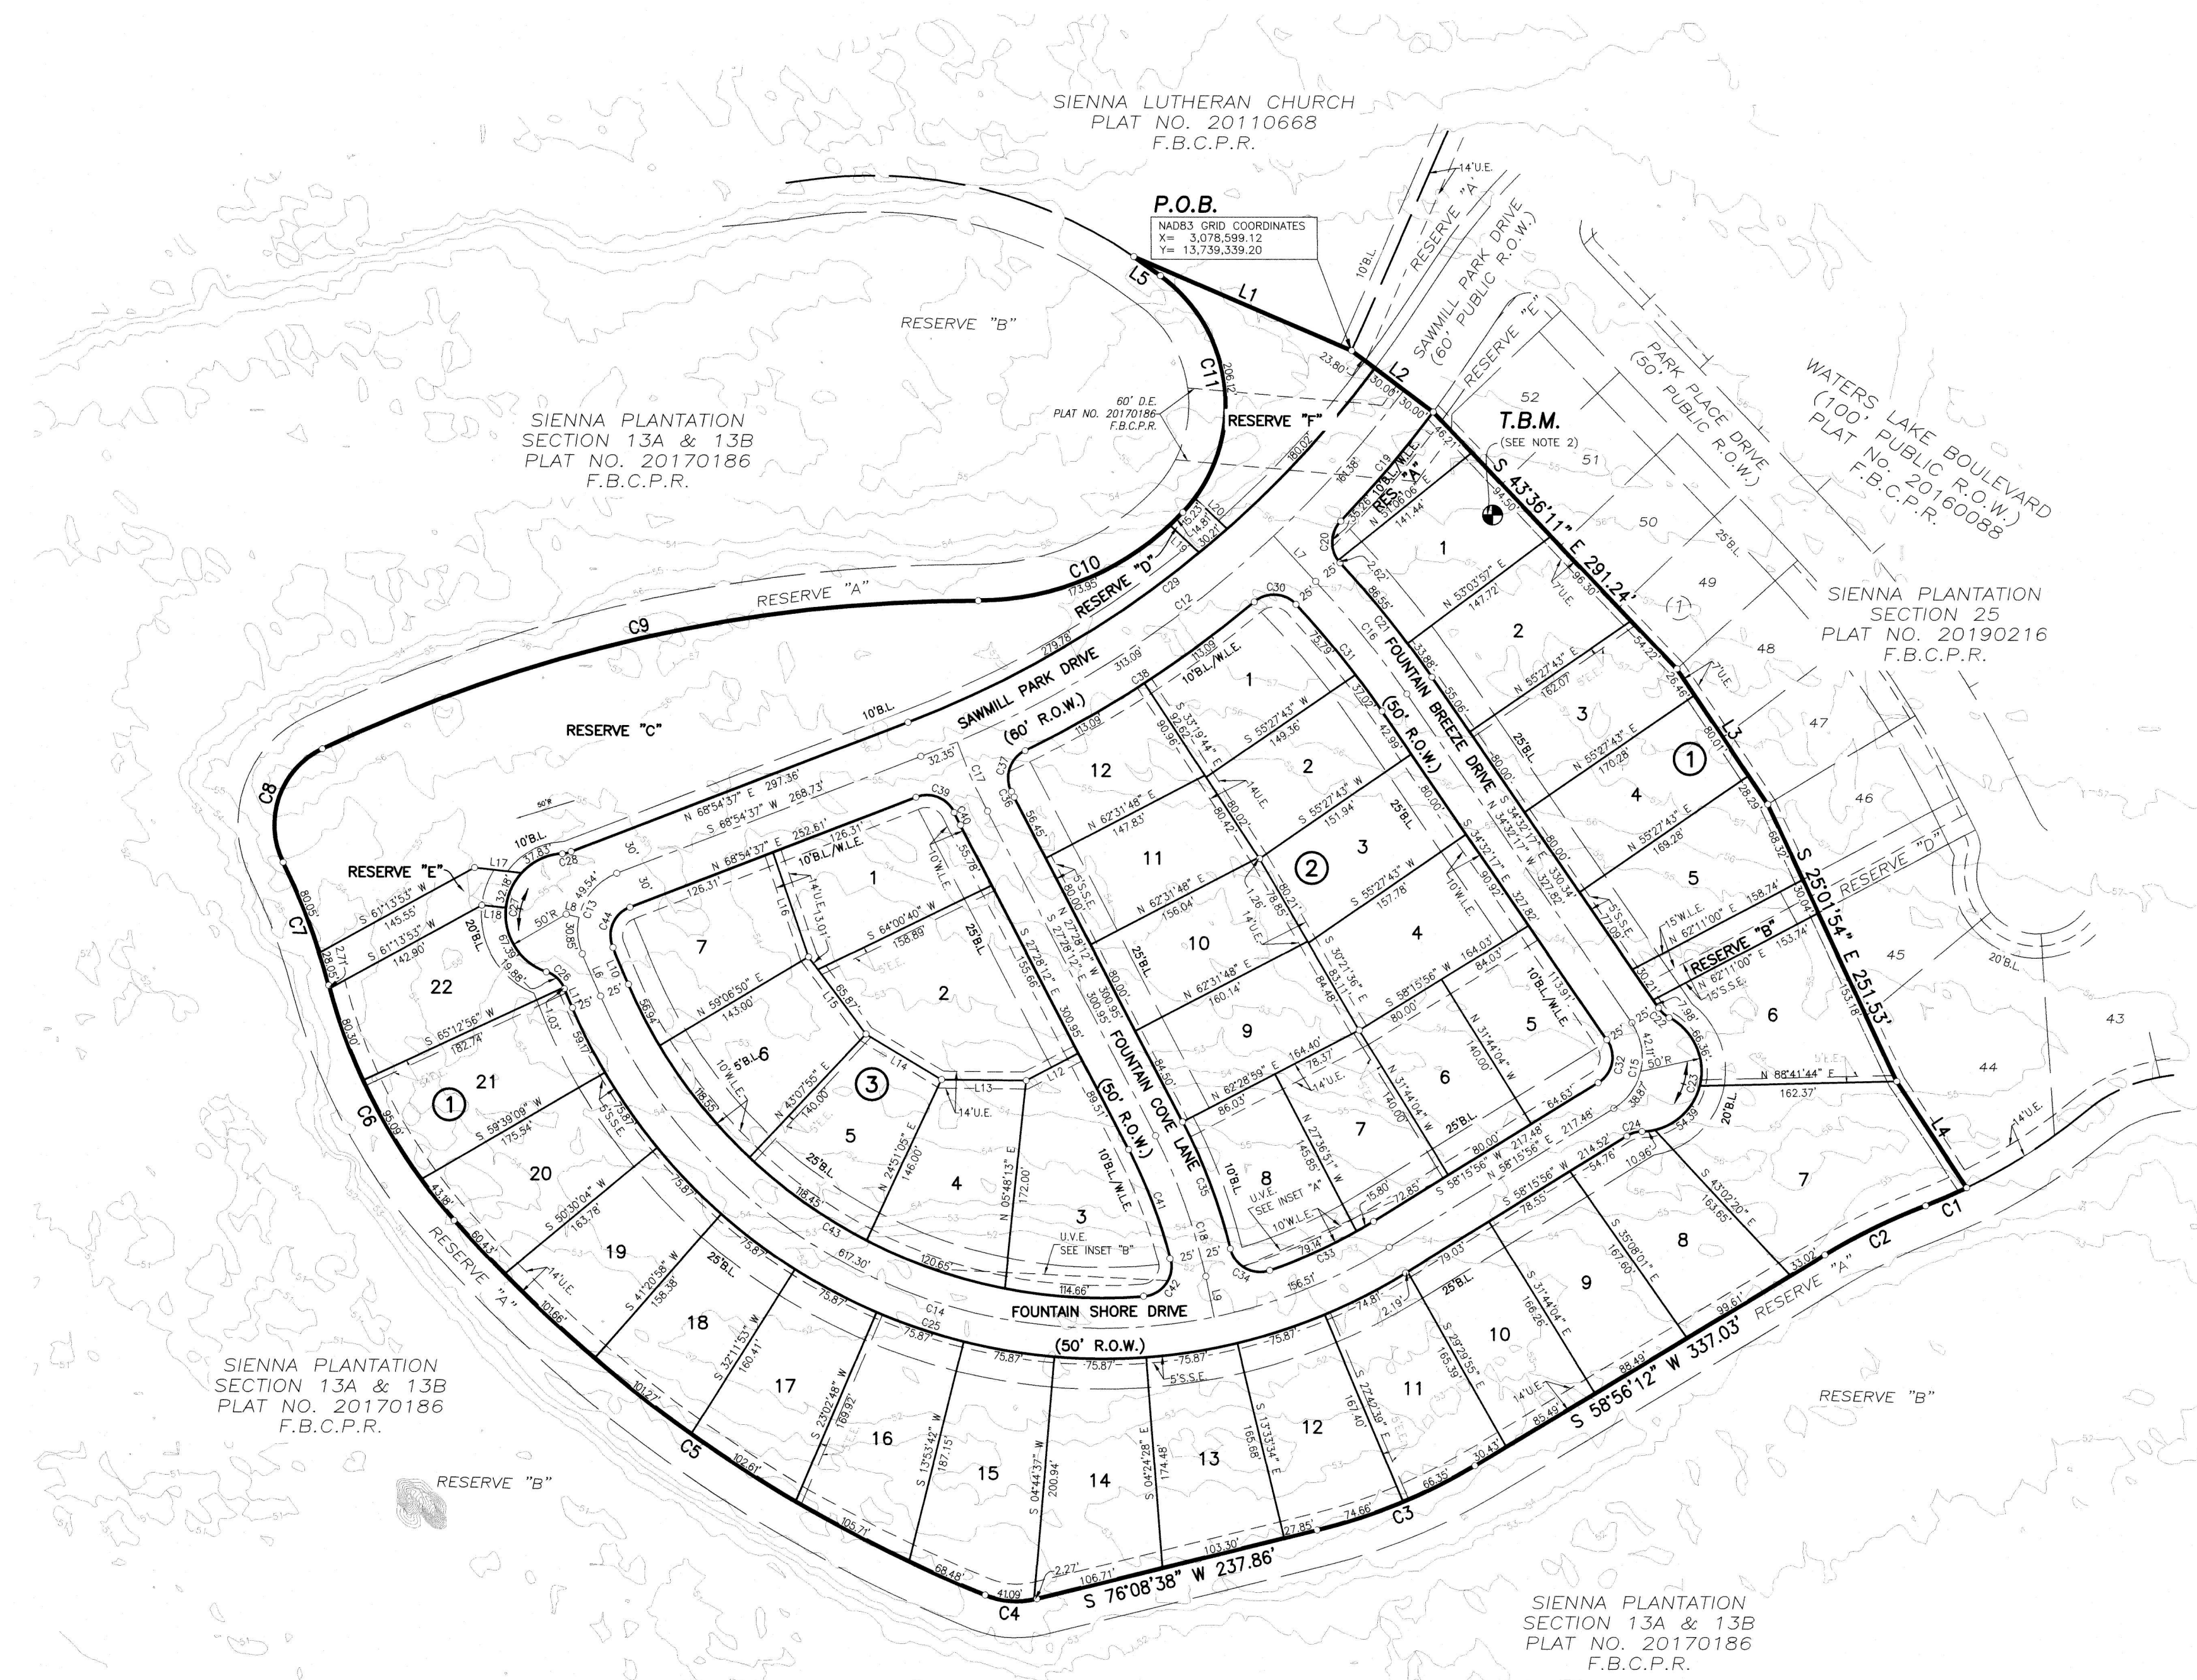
SIENNA LUTHERAN CHURCH
PLAT NO. 20110668
F.B.C.P.R.

P.O.B.
NAD83 GRID COORDINATES
X= 3,078,599.12
Y= 13,739,339.20

14'U.E.
RESERVE "A"
10'B.L.
SAWMILL PARK DRIVE (60' PUBLIC R.O.W.)
RESERVE "E"
PARK PLACE DRIVE (50' PUBLIC R.O.W.)
WATERS LAKE BOULEVARD (100' PUBLIC R.O.W.) PLAT NO. 20160088 F.B.C.P.R.

RESERVE "B"
L5
L1
L2
C11
60' D.E.
PLAT NO. 20170186
F.B.C.P.R.
RESERVE "F"
23.80'
30.00'
30.00'
52
51
50
49
48
47
46
45
44
43

T.B.M.
(SEE NOTE 2)
S 43°36'11" E 291.24'

SIENNA PLANTATION
SECTION 13A & 13B
PLAT NO. 20170186
F.B.C.P.R.

SIENNA PLANTATION
SECTION 25
PLAT NO. 20190216
F.B.C.P.R.

C10
RESERVE "D"
RESERVE "A"
C9
C29
C12
C30
SAWMILL PARK DRIVE
(60' R.O.W.)
FOUNTAIN BREEZE DRIVE
(50' R.O.W.)
RESERVE "C"
C8
C7
C6
RESERVE "E"
L3
L4
S 25°01'54" E 251.53'
RESERVE "D"
RESERVE "B"
N 62°11'00" E 158.74'
N 62°11'00" E 153.74'
15'S.S.E.
15'W.L.E.
N 88°41'44" E
162.37'
20'B.L.
20'B.L.

N 68°54'37" E 297.36'
S 68°54'37" W 268.73'
N 68°54'37" E 252.61'
126.31'
126.31'
S 64°00'40" W
158.89'
N 59°06'50" E
143.00'
N 43°07'55" E
140.00'
N 24°51'05" E
146.00'
N 05°48'13" E
172.00'

S 61°13'53" W
145.55'
S 61°13'53" W
142.90'
S 65°12'56" W
182.74'
S 59°39'09" W
175.54'
S 50°30'04" W
163.78'
S 41°20'58" W
158.38'
S 32°11'53" W
160.41'
S 23°02'48" W
169.92'
S 13°53'42" W
187.15'
S 04°44'37" W
200.94'
S 04°24'28" E
174.48'
S 13°33'34" E
165.68'
S 22°42'39" E
167.40'
S 29°29'55" E
165.39'
S 31°44'04" E
166.26'
S 35°08'01" E
167.60'
S 43°02'20" E
163.65'

FOUNTAIN COVE LANE
(50' R.O.W.)
FOUNTAIN SHORE DRIVE
(50' R.O.W.)
N 62°31'48" E
147.83'
N 62°31'48" E
156.04'
N 62°31'48" E
160.14'
N 62°28'59" E
164.40'
S 55°27'43" W
149.36'
S 55°27'43" W
151.94'
S 55°27'43" W
157.78'
S 58°15'56" W
164.03'
N 53°03'57" E
147.72'
N 55°27'43" E
162.07'
N 55°27'43" E
170.28'
N 55°27'43" E
169.28'
N 31°44'04" W
140.00'
N 58°15'56" W 217.48'
N 58°15'56" E 217.48'
S 58°15'56" W 214.52'
S 27°28'12" E
300.95'
N 27°28'12" W
300.95'
S 34°32'17" E
330.34'
N 34°32'17" W
327.82'
S 30°21'36" E
N 27°36'51" W
S 33°19'44" E

U.V.E.
SEE INSET "A"
U.V.E.
SEE INSET "B"
10'B.L./W.L.E.
25'B.L.
14'U.E.
5'S.S.E.
10'W.L.E.
7'U.E.
50'R
25'

C1
C2
C3
C4
C5
RESERVE "A"
RESERVE "A"
S 58°56'12" W 337.03'
S 76°08'38" W 237.86'
RESERVE "B"
RESERVE "B"

SIENNA PLANTATION
SECTION 13A & 13B
PLAT NO. 20170186
F.B.C.P.R.

SIENNA PLANTATION
SECTION 13A & 13B
PLAT NO. 20170186
F.B.C.P.R.

1 2 3 4 5 6 7 8 9 10 11 12 13 14 15 16 17 18 19 20 21 22
① ② ③